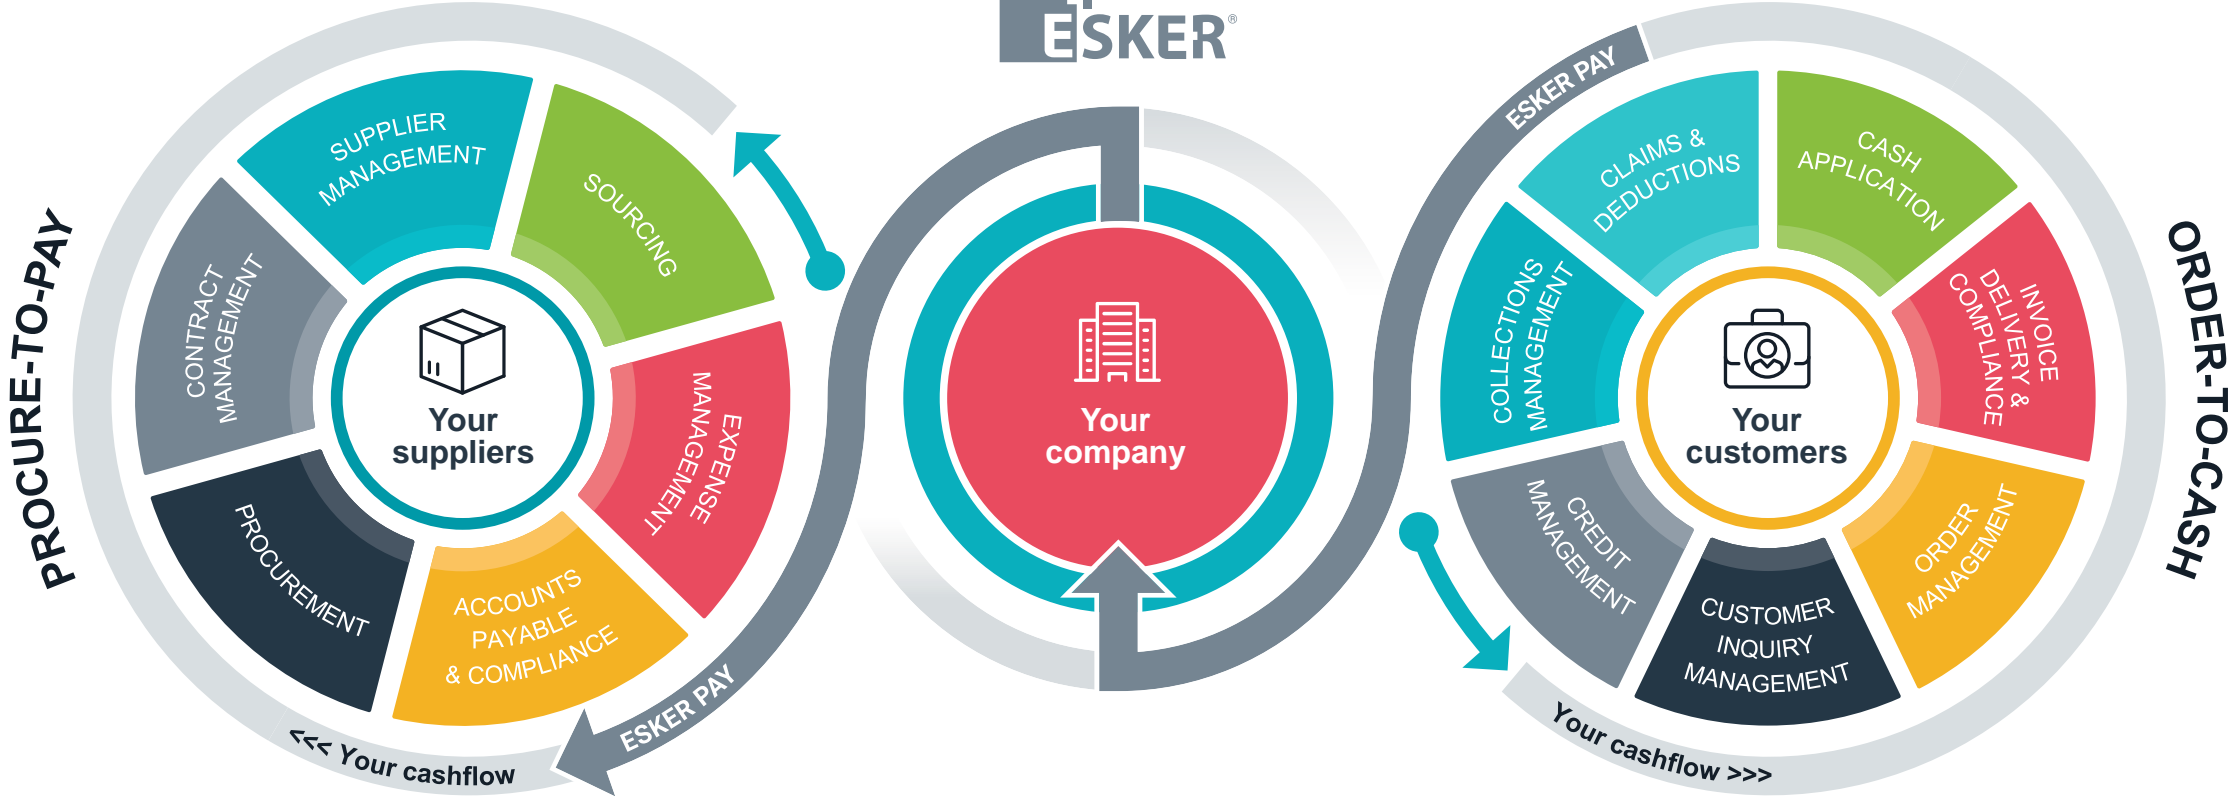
ESKER®

PROCURE-TO-PAY

SUPPLIER MANAGEMENT

SOURCING

CONTRACT MANAGEMENT

Your suppliers

EXPENSE MANAGEMENT

PROCUREMENT

ACCOUNTS PAYABLE & COMPLIANCE

ESKER PAY

<<< Your cashflow

Your company

ESKER PAY

CLAIMS & DEDUCTIONS

CASH APPLICATION

COLLECTIONS MANAGEMENT

Your customers

INVOICE DELIVERY & COMPLIANCE

CREDIT MANAGEMENT

CUSTOMER INQUIRY MANAGEMENT

ORDER MANAGEMENT

ORDER-TO-CASH

Your cashflow >>>